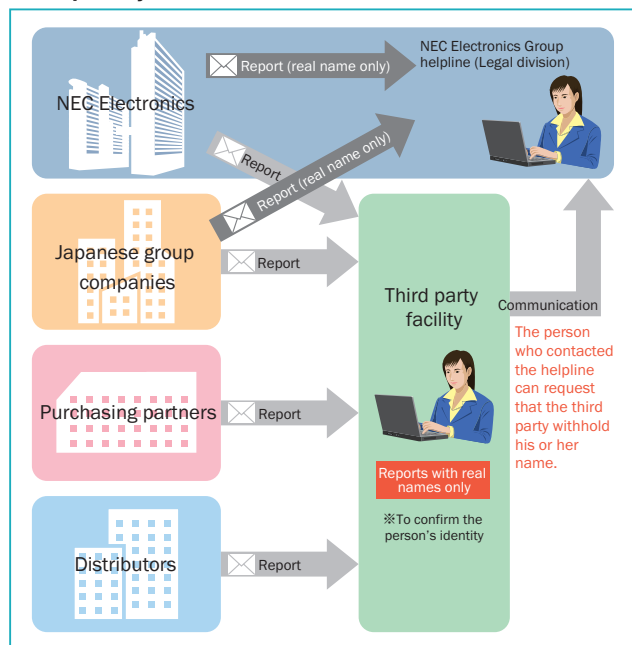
NEC Electronics

Report (real name only)

NEC Electronics Group helpline (Legal division)

Report

Report (real name only)

Japanese group companies

Report

Third party facility

Communication

The person who contacted the helpline can request that the third party withhold his or her name.

Purchasing partners

Report

Reports with real names only

※To confirm the person's identity

Distributors

Report